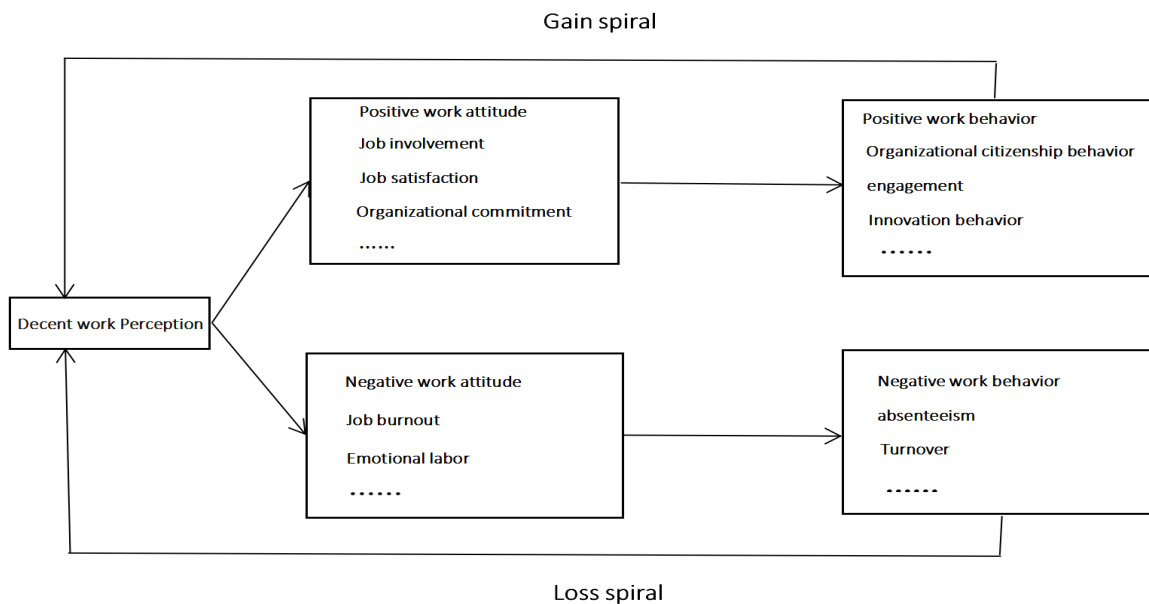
Gain spiral

Decent work Perception

Positive work attitude
Job involvement
Job satisfaction
Organizational commitment
……

Positive work behavior
Organizational citizenship behavior
engagement
Innovation behavior
……

Negative work attitude
Job burnout
Emotional labor
……

Negative work behavior
absenteeism
Turnover
……

Loss spiral